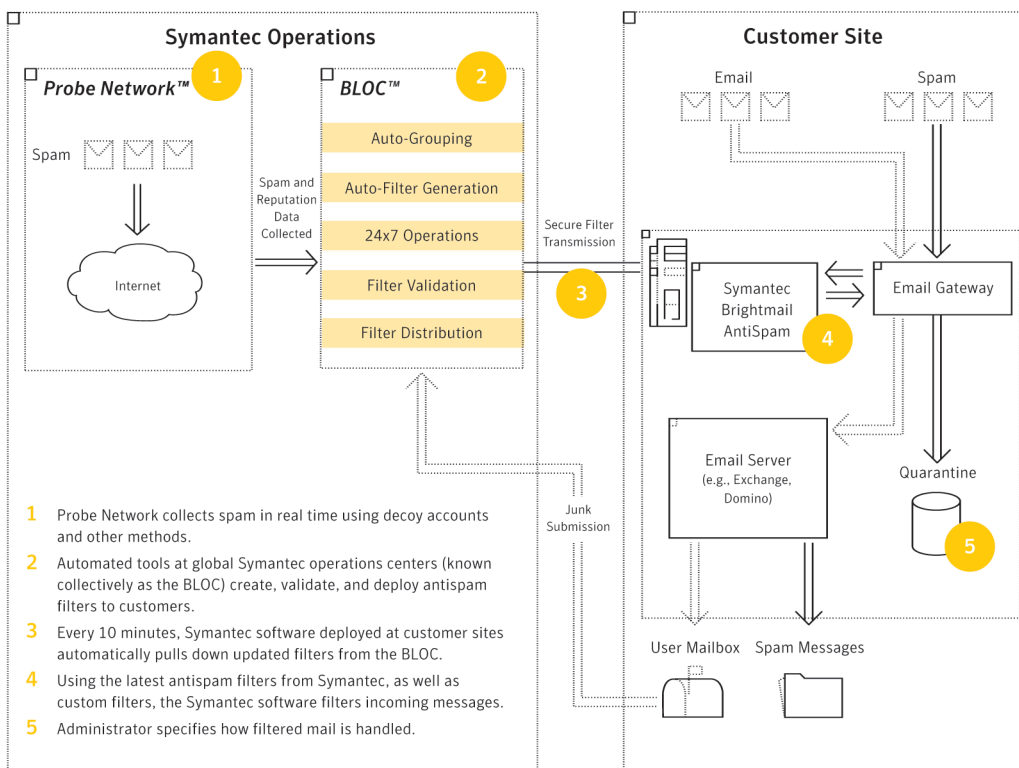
Symantec Operations

Probe Network™ 1

Spam

Internet

Spam and Reputation Data Collected

BLOC™ 2

Auto-Grouping

Auto-Filter Generation

24x7 Operations

Filter Validation

Filter Distribution

Secure Filter Transmission

3

Junk Submission

Customer Site

Email

Spam

Symantec Brightmail AntiSpam

4

Email Gateway

Email Server (e.g., Exchange, Domino)

Quarantine

5

User Mailbox

Spam Messages

1 Probe Network collects spam in real time using decoy accounts and other methods.

2 Automated tools at global Symantec operations centers (known collectively as the BLOC) create, validate, and deploy antispam filters to customers.

3 Every 10 minutes, Symantec software deployed at customer sites automatically pulls down updated filters from the BLOC.

4 Using the latest antispam filters from Symantec, as well as custom filters, the Symantec software filters incoming messages.

5 Administrator specifies how filtered mail is handled.